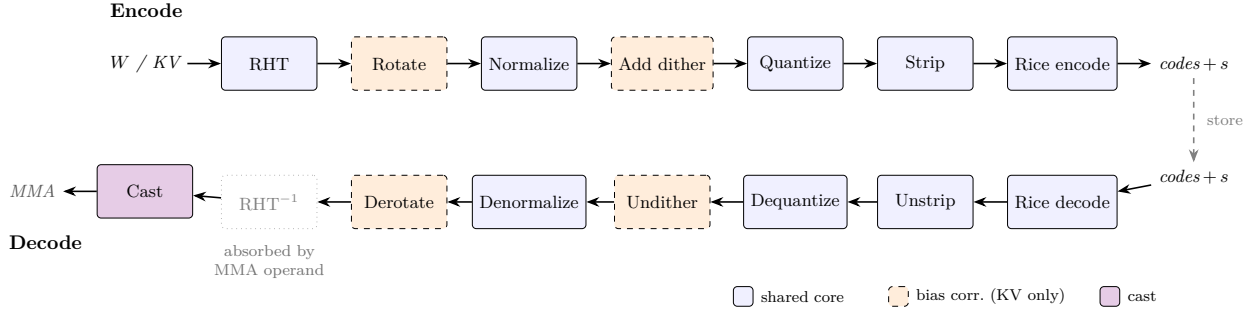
Encode

$W$ / $KV$ RHT Rotate Normalize Add dither Quantize Strip Rice encode $codes + s$

store

$codes + s$

$MMA$ Cast $\mathrm{RHT}^{-1}$ Derotate Denormalize Undither Dequantize Unstrip Rice decode

absorbed by MMA operand

Decode

shared core bias corr. (KV only) cast